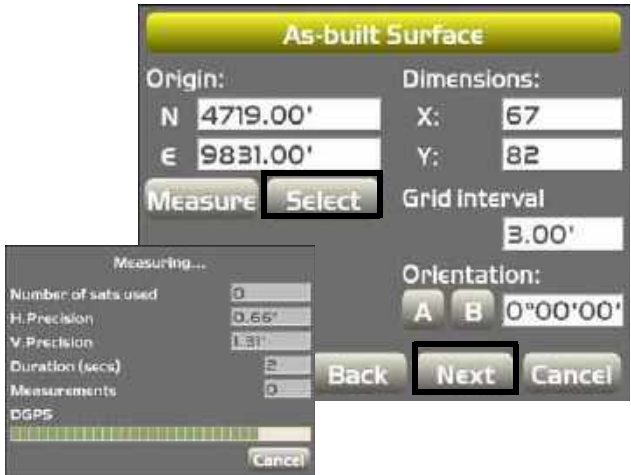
As-built Surface

Origin:

N 4719.00'

E 9831.00'

Measure Select

Dimensions:

X: 67

Y: 82

Grid interval

3.00'

Orientation:

A B 0°00'00'

Back Next Cancel

Measuring...

Number of sats used 0

H.Precision 0.66'

V.Precision 1.31'

Duration (secs) 2

Measurements 0

DGPS

Cancel